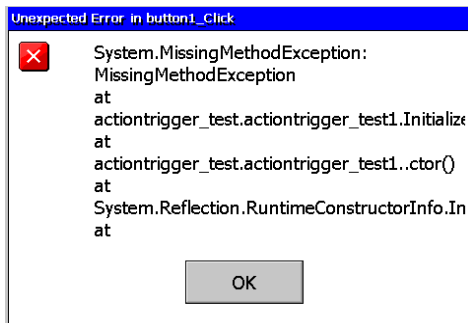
Unexpected Error in button1_Click

System.MissingMethodException: MissingMethodException
at
actiontrigger_test.actiontrigger_test1.Initialize
at
actiontrigger_test.actiontrigger_test1..ctor()
at
System.Reflection.RuntimeConstructorInfo.In
at

OK